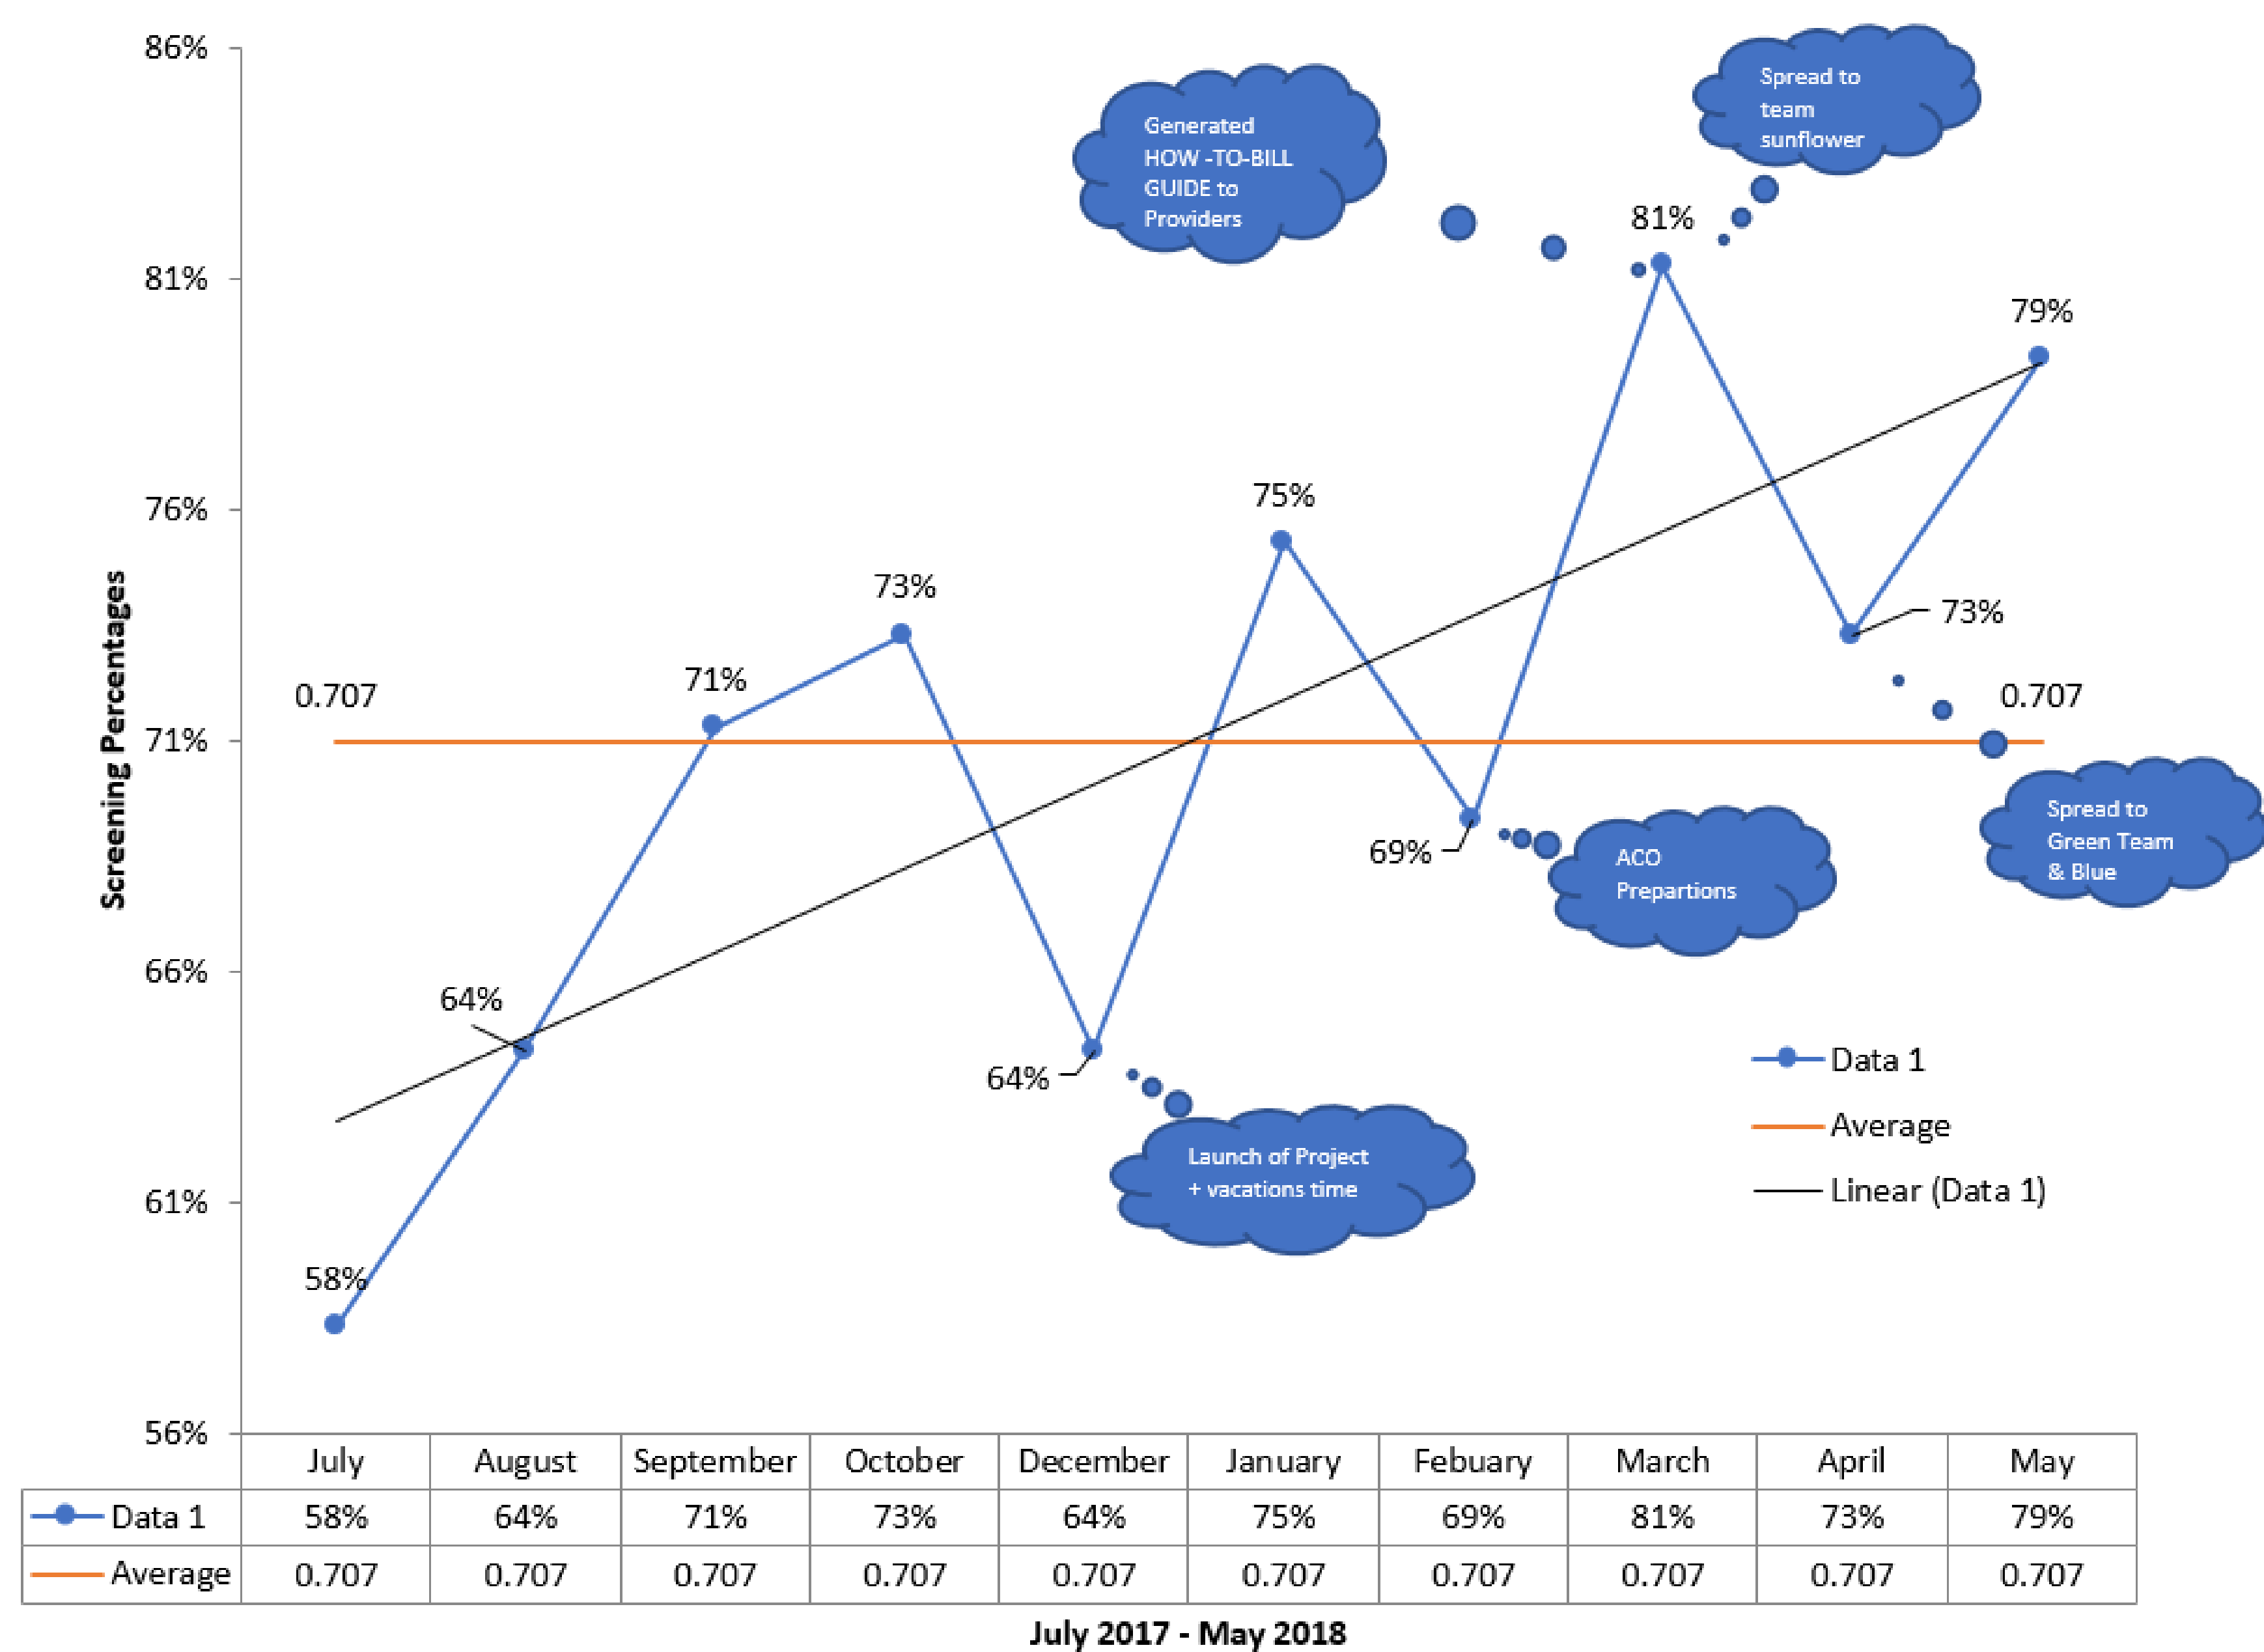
Screening Percentages

86%
81%
76%
71%
66%
61%
56%

Generated HOW -TO-BILL GUIDE to Providers

Spread to team sunflower

81%

79%

75%

73%

71%

0.707

73%

0.707

64%

69%

ACO Prepartions

Spread to Green Team & Blue

64%

Launch of Project + vacations time

58%

Data 1
Average
Linear (Data 1)

| | July | August | September | October | December | January | Febuary | March | April | May |
|---|---|---|---|---|---|---|---|---|---|---|
| Data 1 | 58% | 64% | 71% | 73% | 64% | 75% | 69% | 81% | 73% | 79% |
| Average | 0.707 | 0.707 | 0.707 | 0.707 | 0.707 | 0.707 | 0.707 | 0.707 | 0.707 | 0.707 |

July 2017 - May 2018